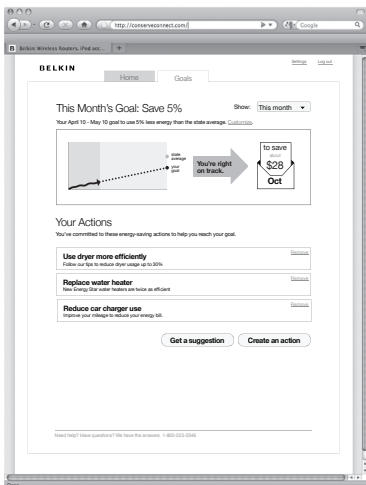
http://conserveconnect.com/

Google

Belkin Wireless Routers, iPod acc...

BELKIN

Home

Goals

Settings

Log out

This Month's Goal: Save 5%

Show: This month

Your April 10 - May 10 goal to use 5% less energy than the state average. Customize.

state average

your goal

You're right on track.

to save

about

$28

Oct

Your Actions

You've committed to these energy-saving actions to help you reach your goal.

Use dryer more efficiently

Follow our tips to reduce dryer usage up to 30%

Remove

Replace water heater

New Energy Star water heaters are twice as efficient

Remove

Reduce car charger use

Improve your mileage to reduce your energy bill.

Remove

Get a suggestion

Create an action

Need help? Have questions? We have the answers. 1-800-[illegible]